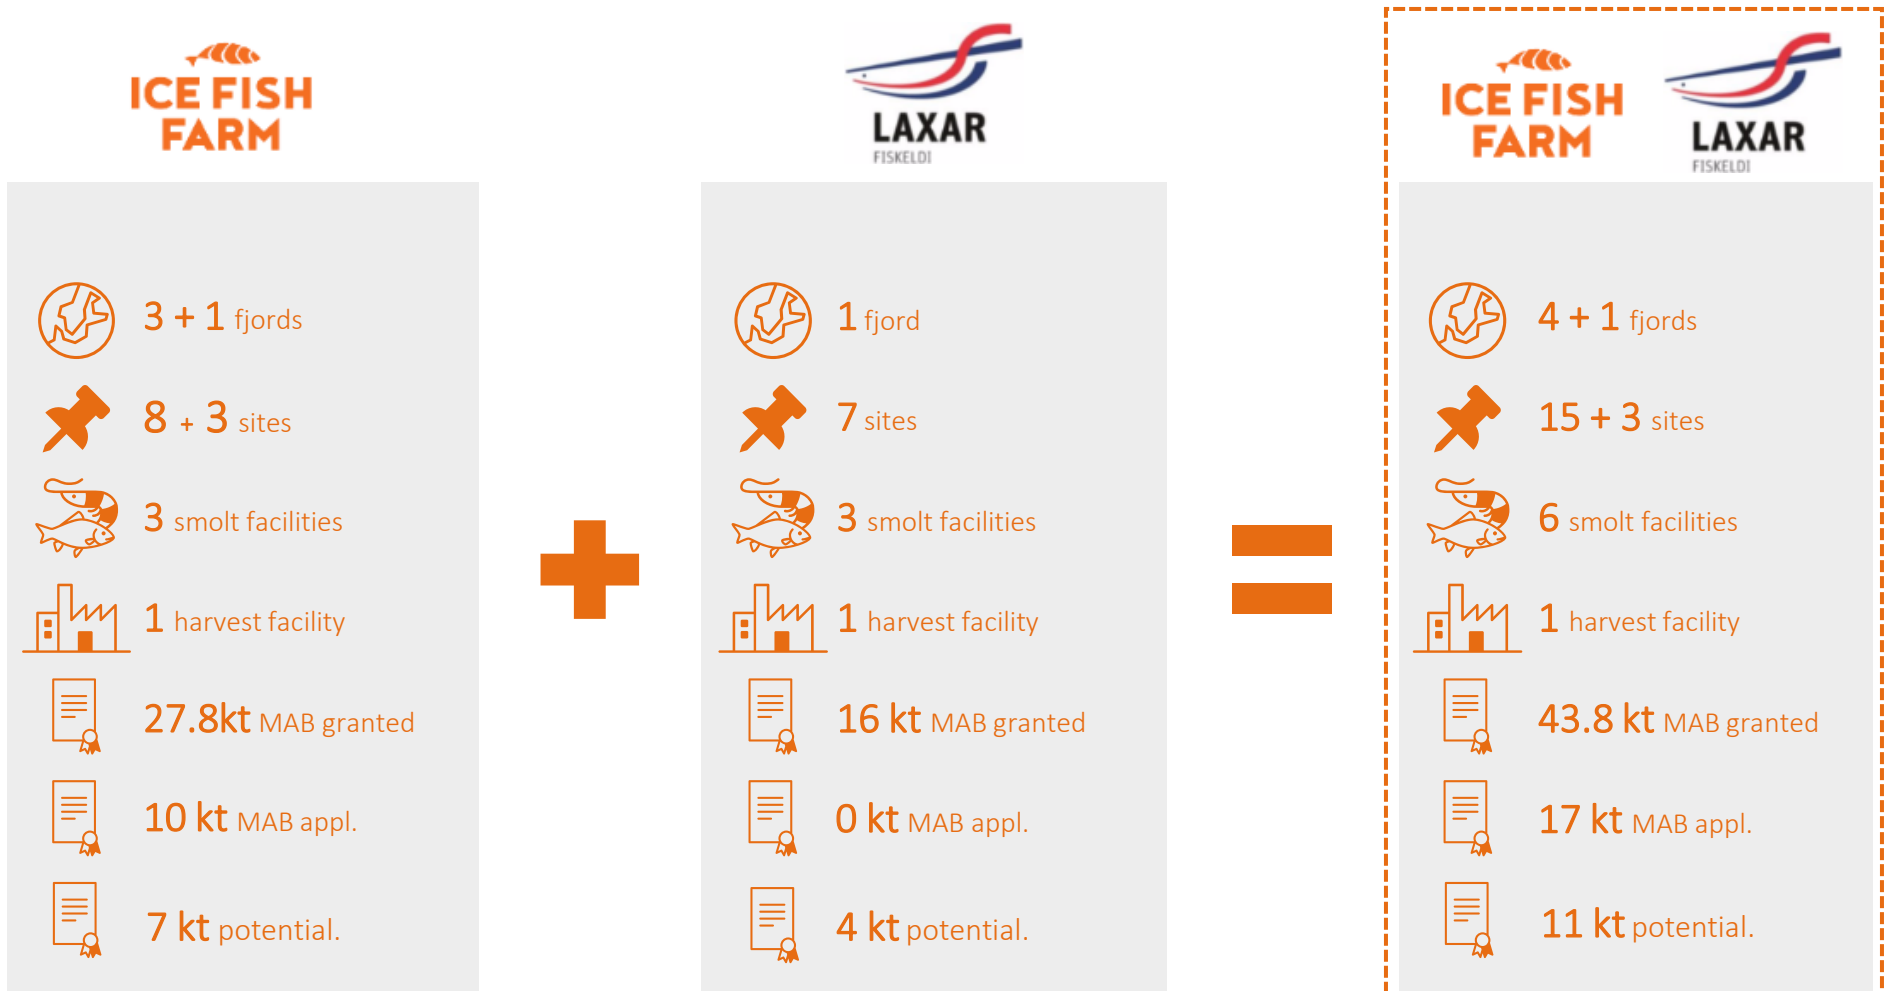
ICE FISH FARM

3 + 1 fjords

8 + 3 sites

3 smolt facilities

1 harvest facility

27.8kt MAB granted

10 kt MAB appl.

7 kt potential.

LAXAR FISKELDI

1 fjord

7 sites

3 smolt facilities

1 harvest facility

16 kt MAB granted

0 kt MAB appl.

4 kt potential.

ICE FISH FARM

LAXAR FISKELDI

4 + 1 fjords

15 + 3 sites

6 smolt facilities

1 harvest facility

43.8 kt MAB granted

17 kt MAB appl.

11 kt potential.